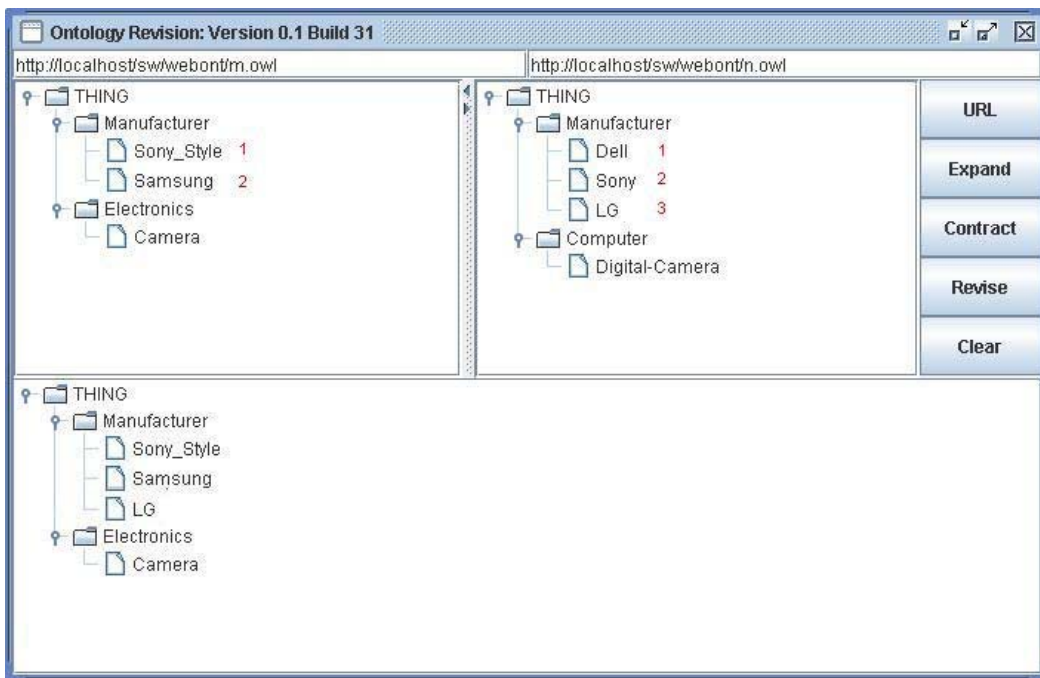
Ontology Revision: Version 0.1 Build 31

http://localhost/sw/webont/m.owl

http://localhost/sw/webont/n.owl

THING
Manufacturer
Sony_Style 1
Samsung 2
Electronics
Camera

THING
Manufacturer
Dell 1
Sony 2
LG 3
Computer
Digital-Camera

URL
Expand
Contract
Revise
Clear

THING
Manufacturer
Sony_Style
Samsung
LG
Electronics
Camera